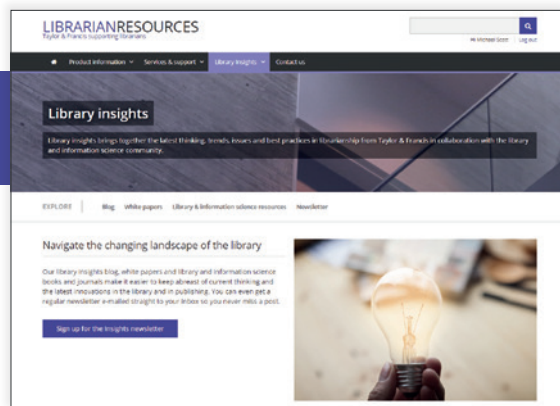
LIBRARIANRESOURCES
Taylor & Francis supporting librarians

Hi Michael Steen Log out

Product information Services & support Library insights Contact us

Library insights

Library insights brings together the latest thinking, trends, issues and best practices in librarianship from Taylor & Francis in collaboration with the library and information science community.

EXPLORE Blog White papers Library & information science resources Newsletter

Navigate the changing landscape of the library

Our library insights blog, white papers and library and information science books and journals make it easier to keep abreast of current thinking and the latest innovations in the library and in publishing. You can even get a regular newsletter e-mailed straight to your inbox so you never miss a post.

Sign up for the insights newsletter